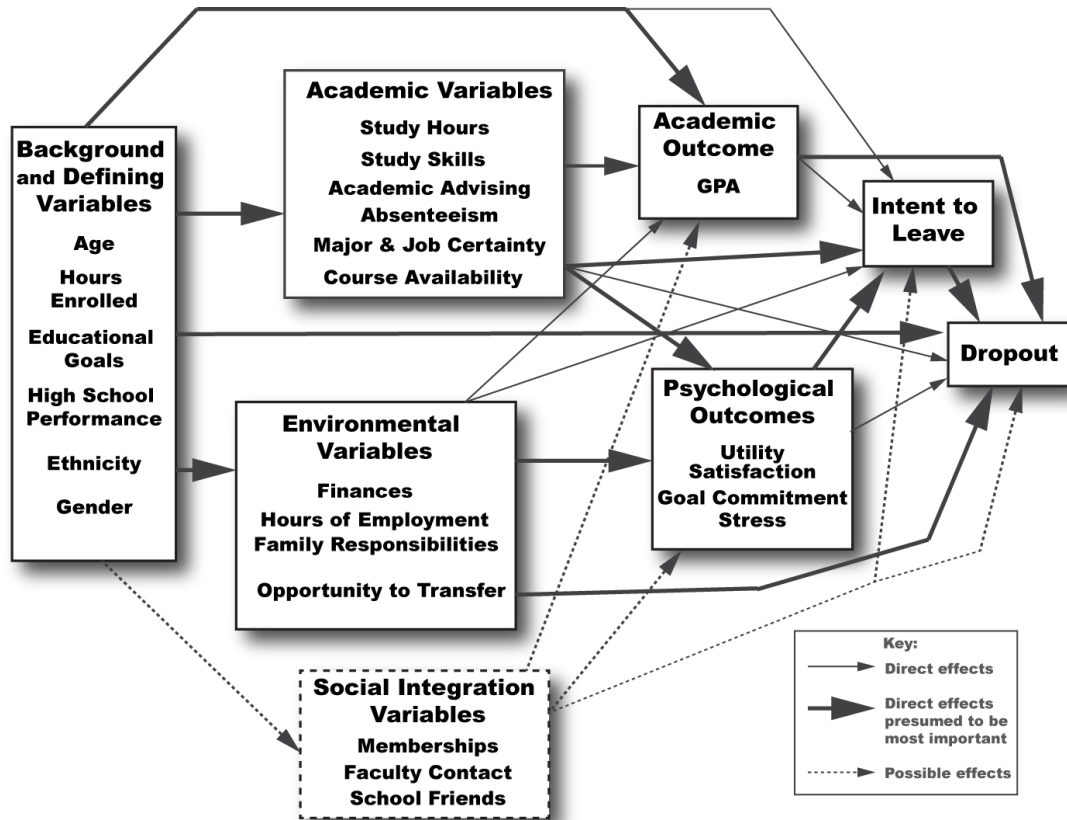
Background and Defining Variables
Age
Hours Enrolled
Educational Goals
High School Performance
Ethnicity
Gender

Academic Variables
Study Hours
Study Skills
Academic Advising
Absenteeism
Major & Job Certainty
Course Availability

Academic Outcome
GPA

Intent to Leave

Dropout

Environmental Variables
Finances
Hours of Employment
Family Responsibilities
Opportunity to Transfer

Psychological Outcomes
Utility
Satisfaction
Goal Commitment
Stress

Social Integration Variables
Memberships
Faculty Contact
School Friends

Key:
Direct effects
Direct effects presumed to be most important
Possible effects